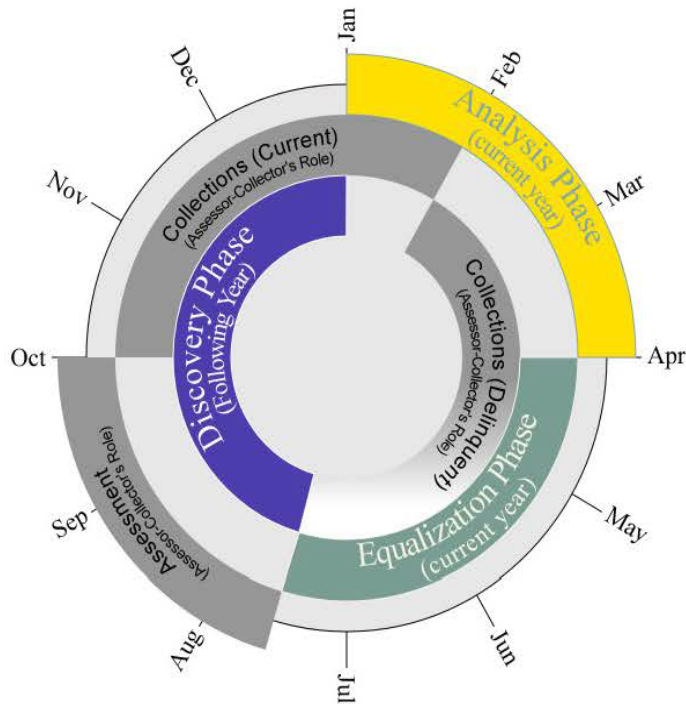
Jan
Feb
Mar
Apr
May
Jun
Jul
Aug
Sep
Oct
Nov
Dec

Analysis Phase
(current year)

Collections (Current)
(Assessor-Collector's Role)

Discovery Phase
(Following Year)

Collections (Delinquent)
(Assessor-Collector's Role)

Equalization Phase
(current year)

Assessment
(Assessor-Collector's Role)